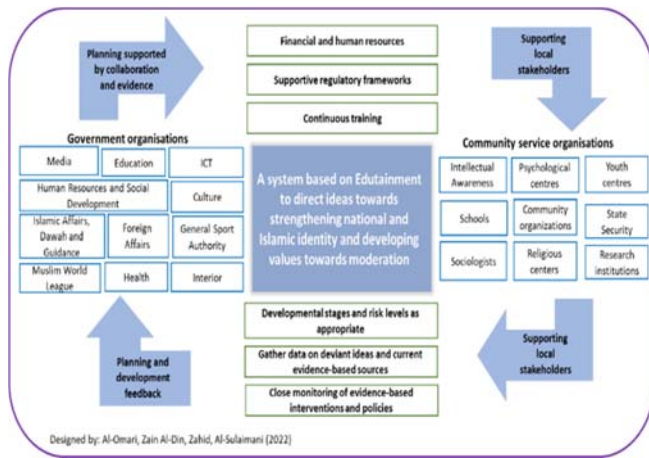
Planning supported by collaboration and evidence

Financial and human resources

Supportive regulatory frameworks

Continuous training

Supporting local stakeholders

Government organisations

| Media | Education | ICT |
|---|---|---|
| Human Resources and Social Development | | Culture |
| Islamic Affairs, Dawah and Guidance | Foreign Affairs | General Sport Authority |
| Muslim World League | Health | Interior |

A system based on Edutainment to direct ideas towards strengthening national and Islamic identity and developing values towards moderation

Community service organisations

| Intellectual Awareness | Psychological centres | Youth centres |
|---|---|---|
| Schools | Community organizations | State Security |
| Sociologists | Religious centers | Research institutions |

Planning and development feedback

Developmental stages and risk levels as appropriate

Gather data on deviant ideas and current evidence-based sources

Close monitoring of evidence-based interventions and policies

Supporting local stakeholders

Designed by: Al-Omari, Zain Al-Din, Zahid, Al-Sulaimani (2022)